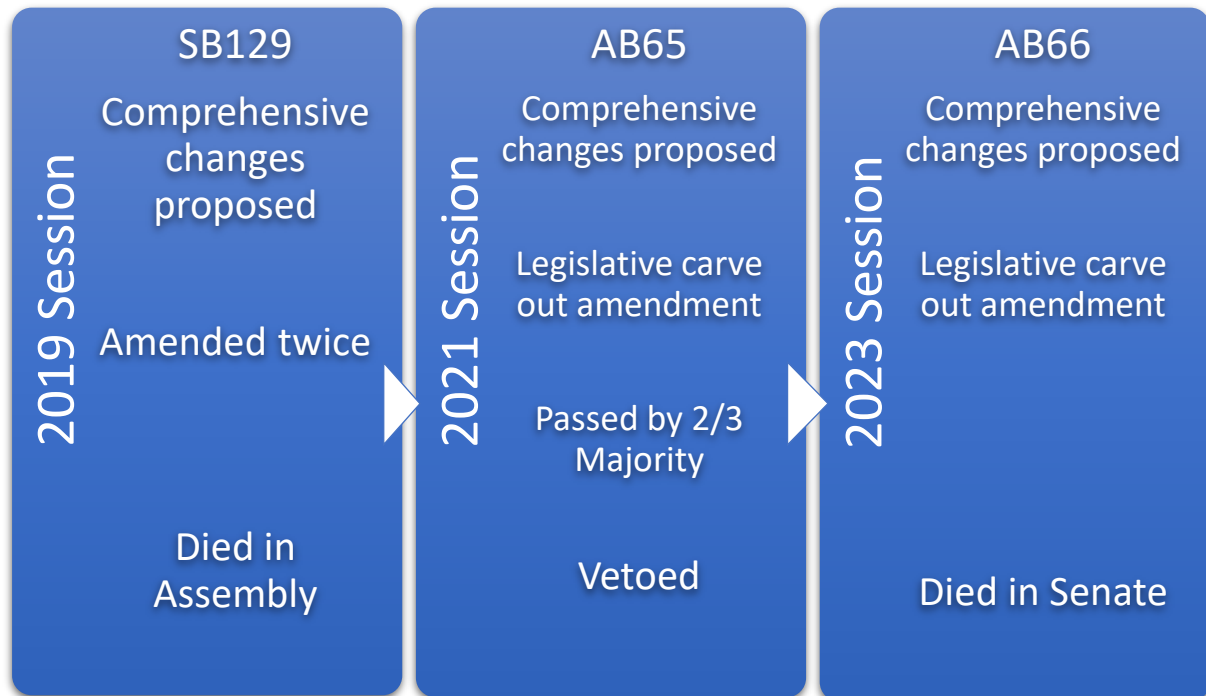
2019 Session

SB129

Comprehensive changes proposed

Amended twice

Died in Assembly

2021 Session

AB65

Comprehensive changes proposed

Legislative carve out amendment

Passed by 2/3 Majority

Vetoed

2023 Session

AB66

Comprehensive changes proposed

Legislative carve out amendment

Died in Senate